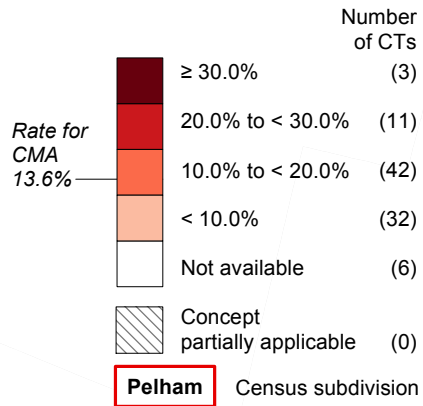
Number of CTs

Rate for CMA 13.6%

| | | |
|---|---|---|
| | ≥ 30.0% | (3) |
| | 20.0% to < 30.0% | (11) |
| | 10.0% to < 20.0% | (42) |
| | < 10.0% | (32) |
| | Not available | (6) |
| | Concept partially applicable | (0) |

Pelham Census subdivision